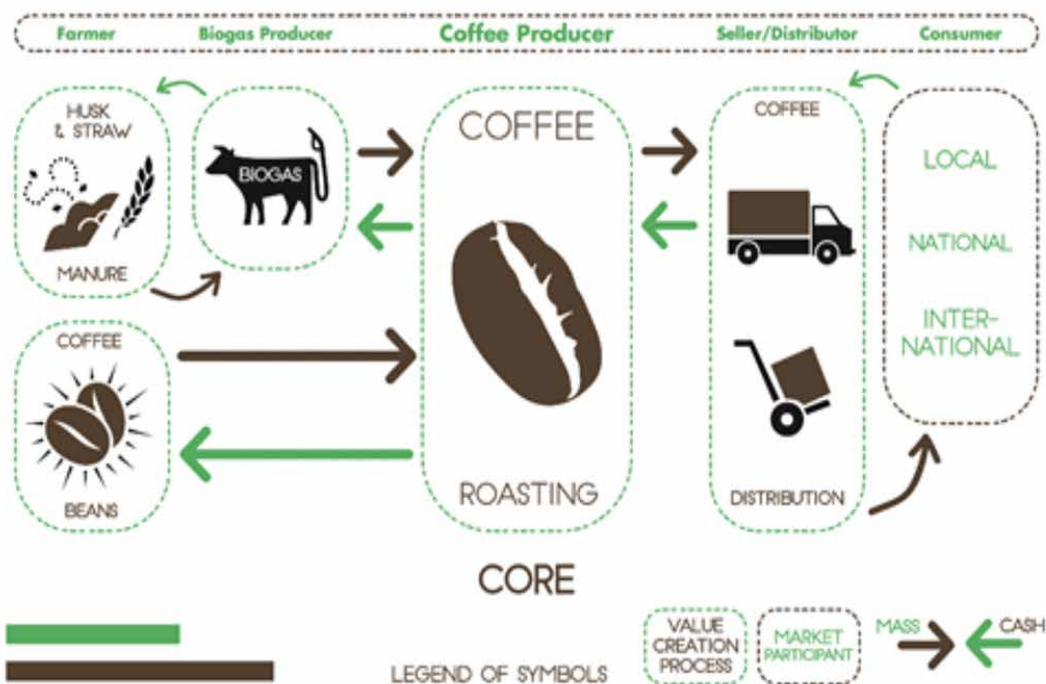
Farmer Biogas Producer Coffee Producer Seller/Distributor Consumer

HUSK & STRAW

MANURE

BIOGAS

COFFEE

ROASTING

COFFEE

DISTRIBUTION

LOCAL

NATIONAL

INTERNATIONAL

COFFEE

BEANS

CORE

LEGEND OF SYMBOLS

VALUE CREATION PROCESS

MARKET PARTICIPANT

MASS

CASH